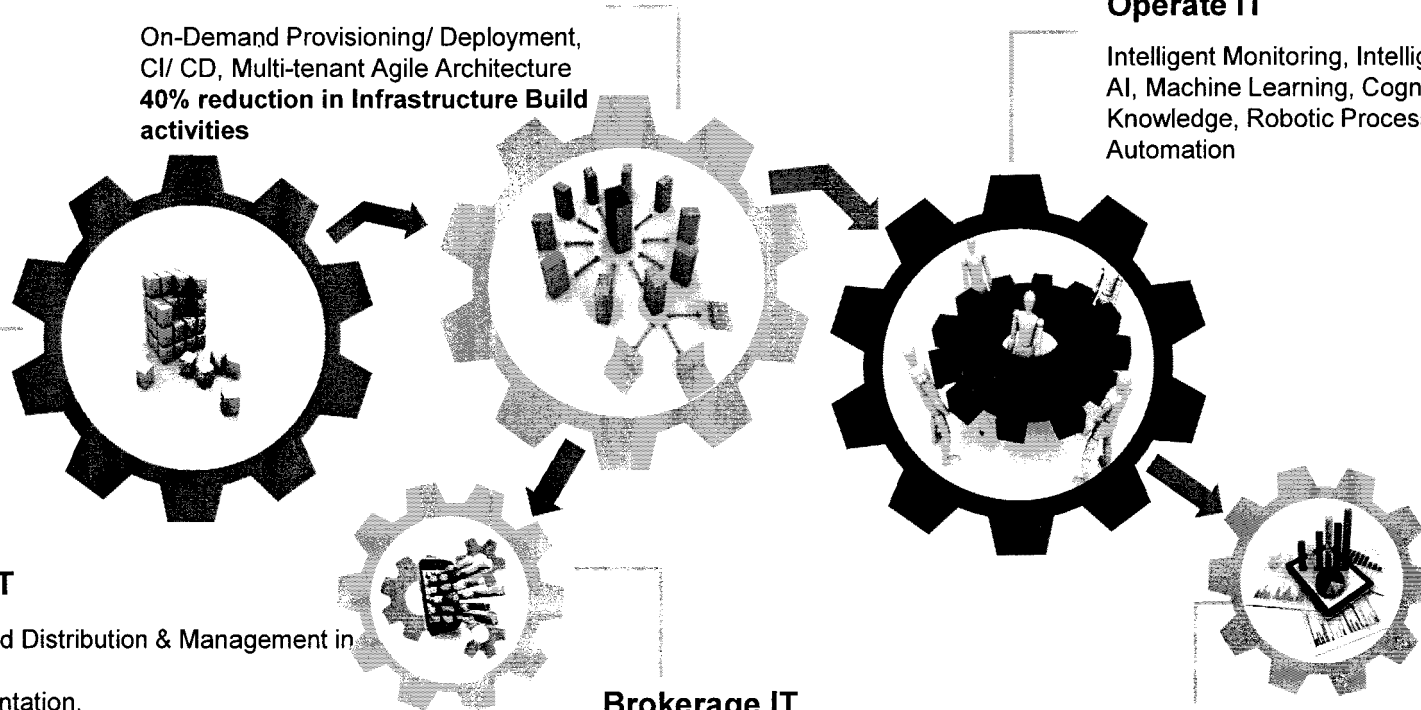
On-Demand Provisioning/ Deployment, CI/ CD, Multi-tenant Agile Architecture
**40% reduction in Infrastructure Build activities**

Operate IT

Intelligent Monitoring, Intellig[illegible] AI, Machine Learning, Cogn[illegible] Knowledge, Robotic Proces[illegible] Automation

T

d Distribution & Management in

ntation.

Brokerage IT